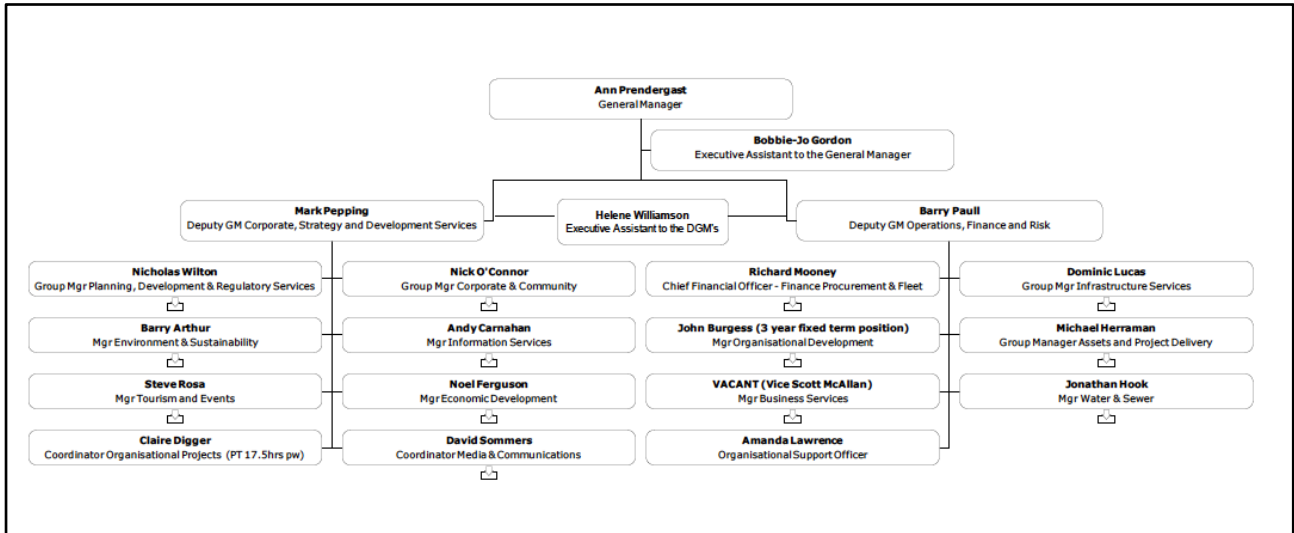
Ann Prendergast
General Manager

Bobbie-Jo Gordon
Executive Assistant to the General Manager

Mark Pepping
Deputy GM Corporate, Strategy and Development Services

Helene Williamson
Executive Assistant to the DGM's

Barry Paull
Deputy GM Operations, Finance and Risk

Nicholas Wilton
Group Mgr Planning, Development & Regulatory Services

Barry Arthur
Mgr Environment & Sustainability

Steve Rosa
Mgr Tourism and Events

Claire Digger
Coordinator Organisational Projects (PT 17.5hrs pw)

Nick O'Connor
Group Mgr Corporate & Community

Andy Carnahan
Mgr Information Services

Noel Ferguson
Mgr Economic Development

David Sommers
Coordinator Media & Communications

Richard Mooney
Chief Financial Officer - Finance Procurement & Fleet

John Burgess (3 year fixed term position)
Mgr Organisational Development

VACANT (Vice Scott McAllan)
Mgr Business Services

Amanda Lawrence
Organisational Support Officer

Dominic Lucas
Group Mgr Infrastructure Services

Michael Herraman
Group Manager Assets and Project Delivery

Jonathan Hook
Mgr Water & Sewer